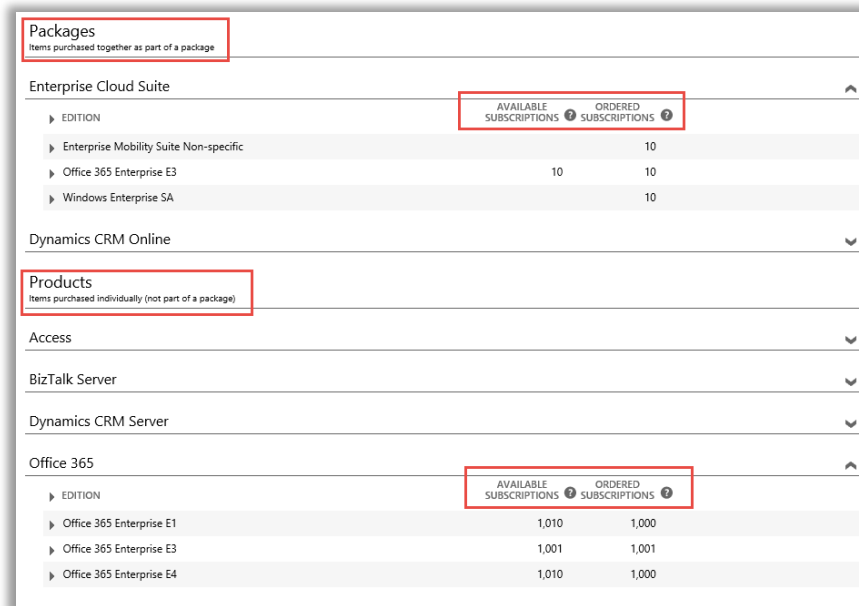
Packages
Items purchased together as part of a package

Enterprise Cloud Suite

| EDITION | AVAILABLE SUBSCRIPTIONS | ORDERED SUBSCRIPTIONS |
|---|---|---|
| Enterprise Mobility Suite Non-specific | | 10 |
| Office 365 Enterprise E3 | 10 | 10 |
| Windows Enterprise SA | | 10 |

Dynamics CRM Online

Products
Items purchased individually (not part of a package)

Access

BizTalk Server

Dynamics CRM Server

Office 365

| EDITION | AVAILABLE SUBSCRIPTIONS | ORDERED SUBSCRIPTIONS |
|---|---|---|
| Office 365 Enterprise E1 | 1,010 | 1,000 |
| Office 365 Enterprise E3 | 1,001 | 1,001 |
| Office 365 Enterprise E4 | 1,010 | 1,000 |